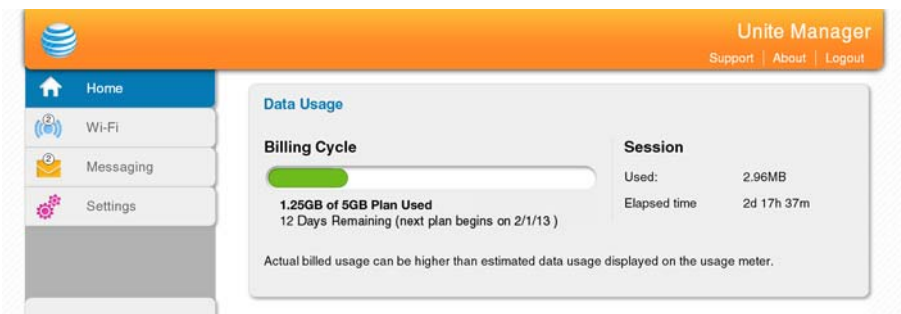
Unite Manager
Support | About | Logout

Home
2 Wi-Fi
2 Messaging
Settings

Data Usage

Billing Cycle

1.25GB of 5GB Plan Used
12 Days Remaining (next plan begins on 2/1/13 )

Session

| Used: | 2.96MB |
|---|---|
| Elapsed time | 2d 17h 37m |

Actual billed usage can be higher than estimated data usage displayed on the usage meter.